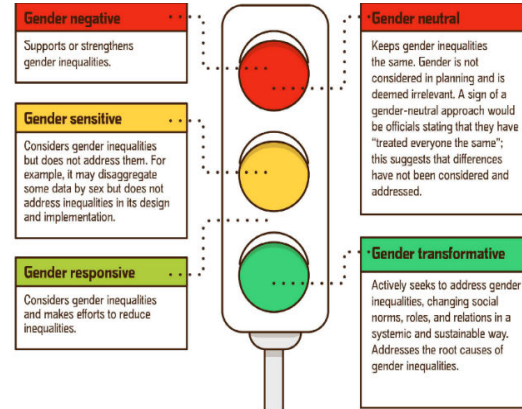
Gender negative

Supports or strengthens gender inequalities.

Gender sensitive

Considers gender inequalities but does not address them. For example, it may disaggregate some data by sex but does not address inequalities in its design and implementation.

Gender responsive

Considers gender inequalities and makes efforts to reduce inequalities.

Gender neutral

Keeps gender inequalities the same. Gender is not considered in planning and is deemed irrelevant. A sign of a gender-neutral approach would be officials stating that they have "treated everyone the same"; this suggests that differences have not been considered and addressed.

Gender transformative

Actively seeks to address gender inequalities, changing social norms, roles, and relations in a systemic and sustainable way. Addresses the root causes of gender inequalities.